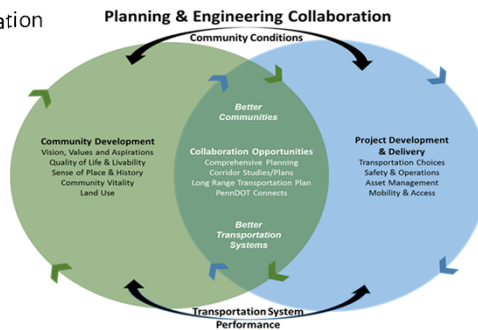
ation

Planning & Engineering Collaboration

Community Conditions

Better Communities

Community Development
Vision, Values and Aspirations
Quality of Life & Livability
Sense of Place & History
Community Vitality
Land Use

Collaboration Opportunities
Comprehensive Planning
Corridor Studies/Plans
Long Range Transportation Plan
PennDOT Connects

Project Development & Delivery
Transportation Choices
Safety & Operations
Asset Management
Mobility & Access

Better Transportation Systems

Transportation System Performance